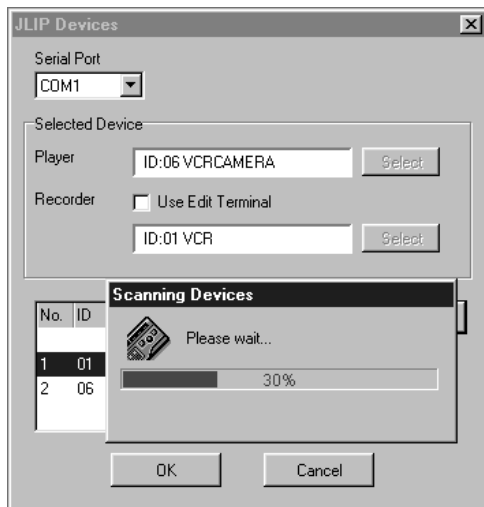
JLIP Devices

Serial Port

COM1

Selected Device

Player

ID:06 VCRCAMERA

Select

Recorder

Use Edit Terminal

ID:01 VCR

Select

| No. | ID |
|---|---|
| 1 | 01 |
| 2 | 06 |

Scanning Devices

Please wait...

30%

OK

Cancel